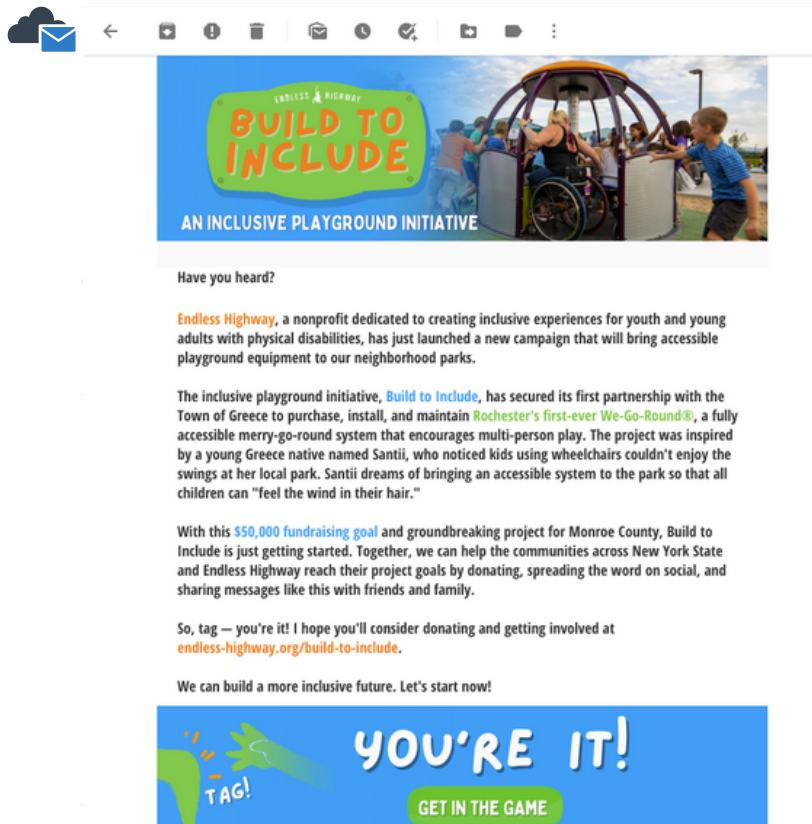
ENDLESS HIGHWAY

BUILD TO INCLUDE

AN INCLUSIVE PLAYGROUND INITIATIVE

Have you heard?

Endless Highway, a nonprofit dedicated to creating inclusive experiences for youth and young adults with physical disabilities, has just launched a new campaign that will bring accessible playground equipment to our neighborhood parks.

The inclusive playground initiative, Build to Include, has secured its first partnership with the Town of Greece to purchase, install, and maintain Rochester's first-ever We-Go-Round®, a fully accessible merry-go-round system that encourages multi-person play. The project was inspired by a young Greece native named Santii, who noticed kids using wheelchairs couldn't enjoy the swings at her local park. Santii dreams of bringing an accessible system to the park so that all children can "feel the wind in their hair."

With this $50,000 fundraising goal and groundbreaking project for Monroe County, Build to Include is just getting started. Together, we can help the communities across New York State and Endless Highway reach their project goals by donating, spreading the word on social, and sharing messages like this with friends and family.

So, tag — you're it! I hope you'll consider donating and getting involved at endless-highway.org/build-to-include.

We can build a more inclusive future. Let's start now!

TAG!

YOU'RE IT!

GET IN THE GAME